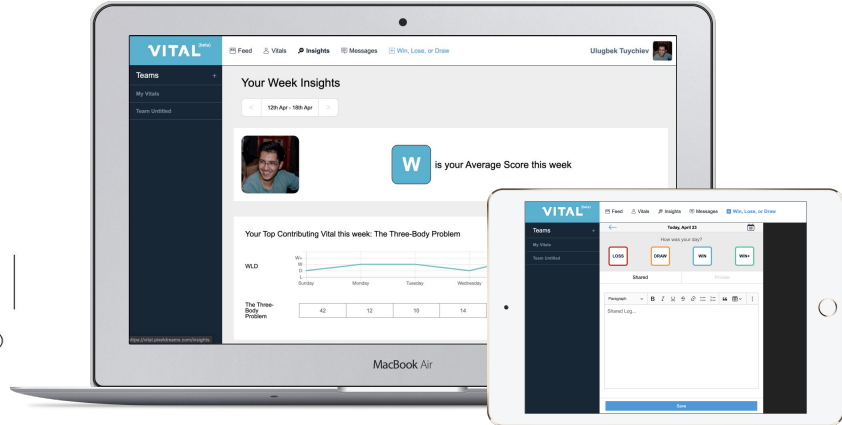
VITAL (beta)

Feed
Vitals
Insights
Messages
Win, Lose, or Draw
Ulugbek Tuychiev

Teams +
My Vitals
Team Untitled

Your Week Insights

12th Apr - 18th Apr

W is your Average Score this week

Your Top Contributing Vital this week: The Three-Body Problem

WLD
W+
W
D
L
Sunday
Monday
Tuesday
Wednesday

| The Three-Body Problem | 42 | 12 | 10 | 14 |
|---|---|---|---|---|

https://vital.pixelbrtwams.com/insights

MacBook Air

VITAL (beta)
Feed
Vitals
Insights
Messages
Win, Lose, or Draw

Teams +
My Vitals
Team Untitled

Today, April 23
How was your day?
LOSS
DRAW
WIN
WIN+
Shared
Private
Paragraph
Shared Log...
Save